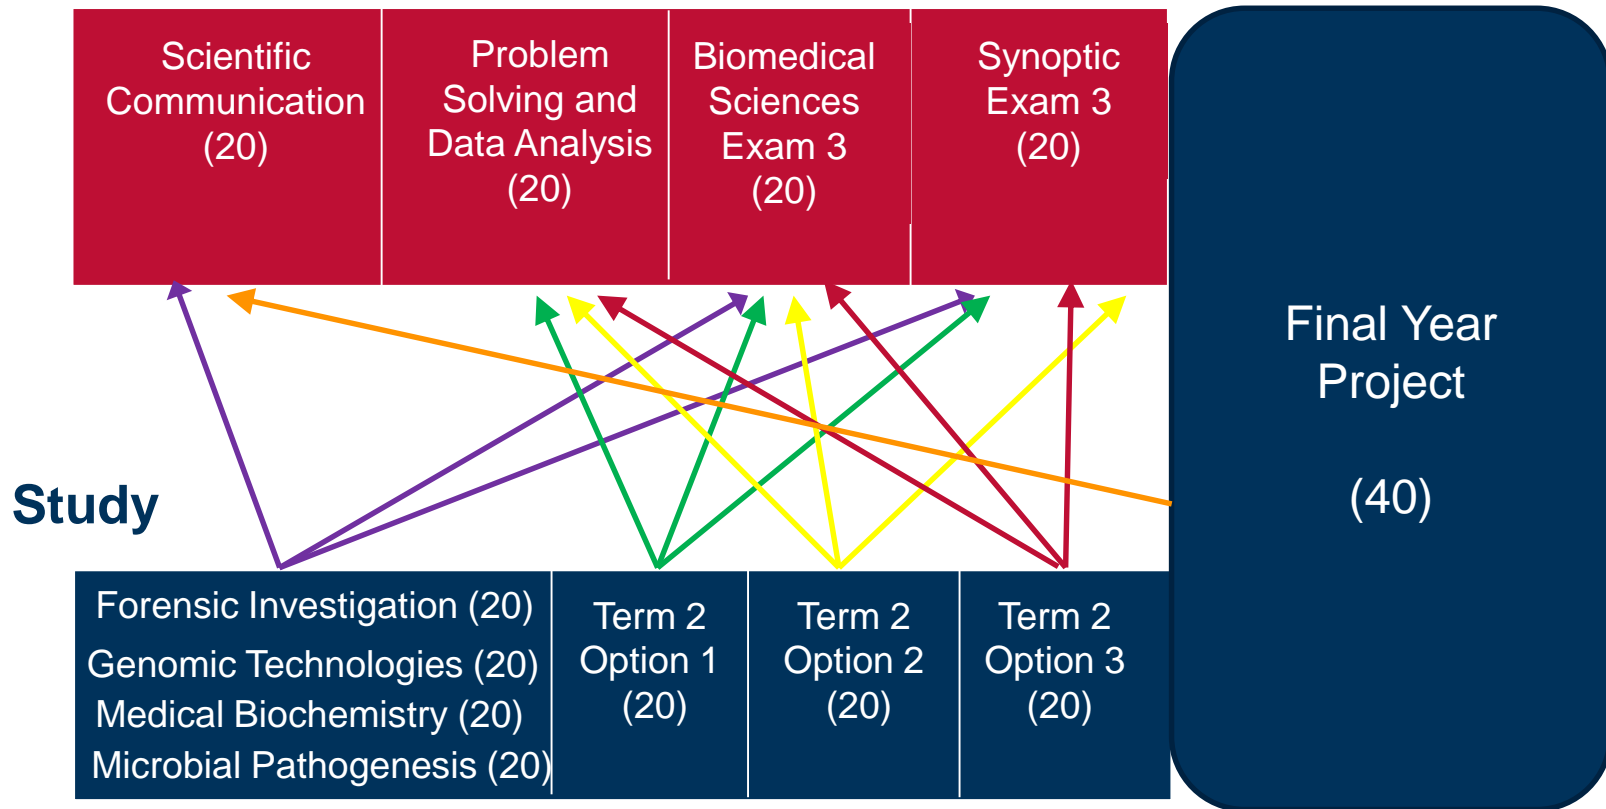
Scientific Communication (20)

Problem Solving and Data Analysis (20)

Biomedical Sciences Exam 3 (20)

Synoptic Exam 3 (20)

Final Year Project

(40)

Study

Forensic Investigation (20)
Genomic Technologies (20)
Medical Biochemistry (20)
Microbial Pathogenesis (20)

Term 2 Option 1 (20)

Term 2 Option 2 (20)

Term 2 Option 3 (20)